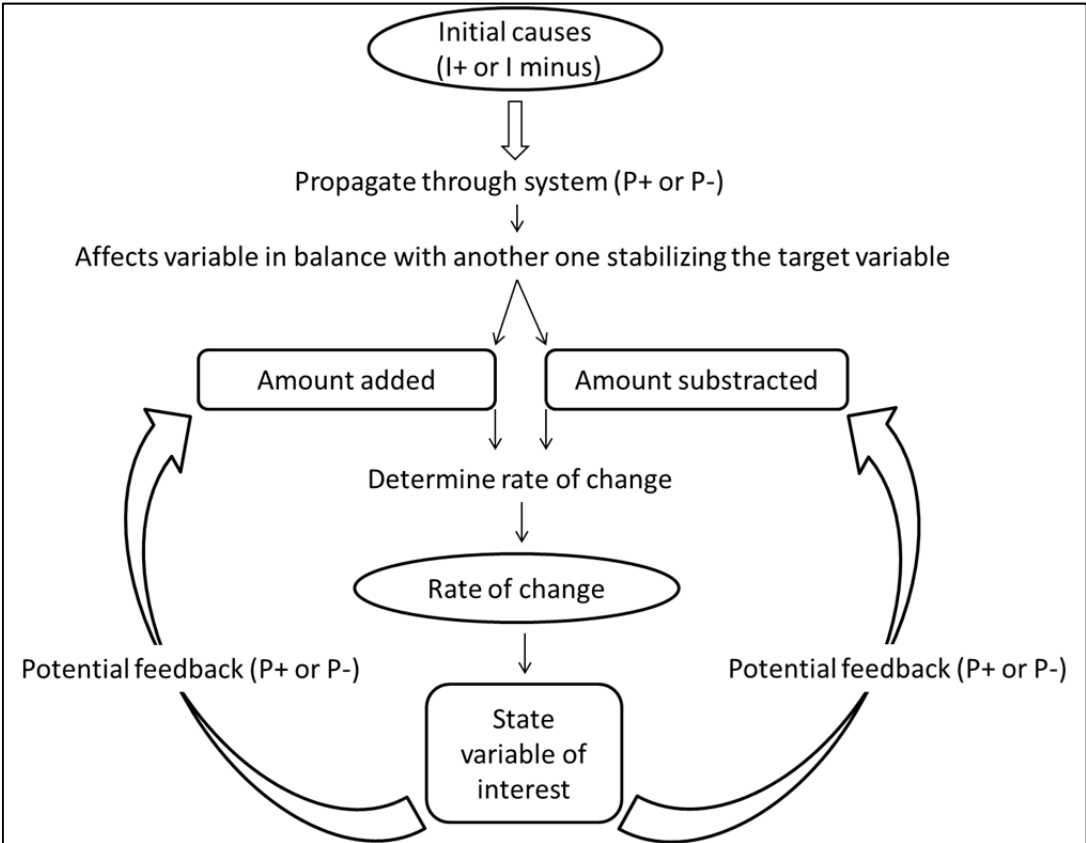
Initial causes
(I+ or I minus)

Propagate through system (P+ or P-)

Affects variable in balance with another one stabilizing the target variable

Amount added

Amount substracted

Determine rate of change

Rate of change

Potential feedback (P+ or P-)

Potential feedback (P+ or P-)

State variable of interest